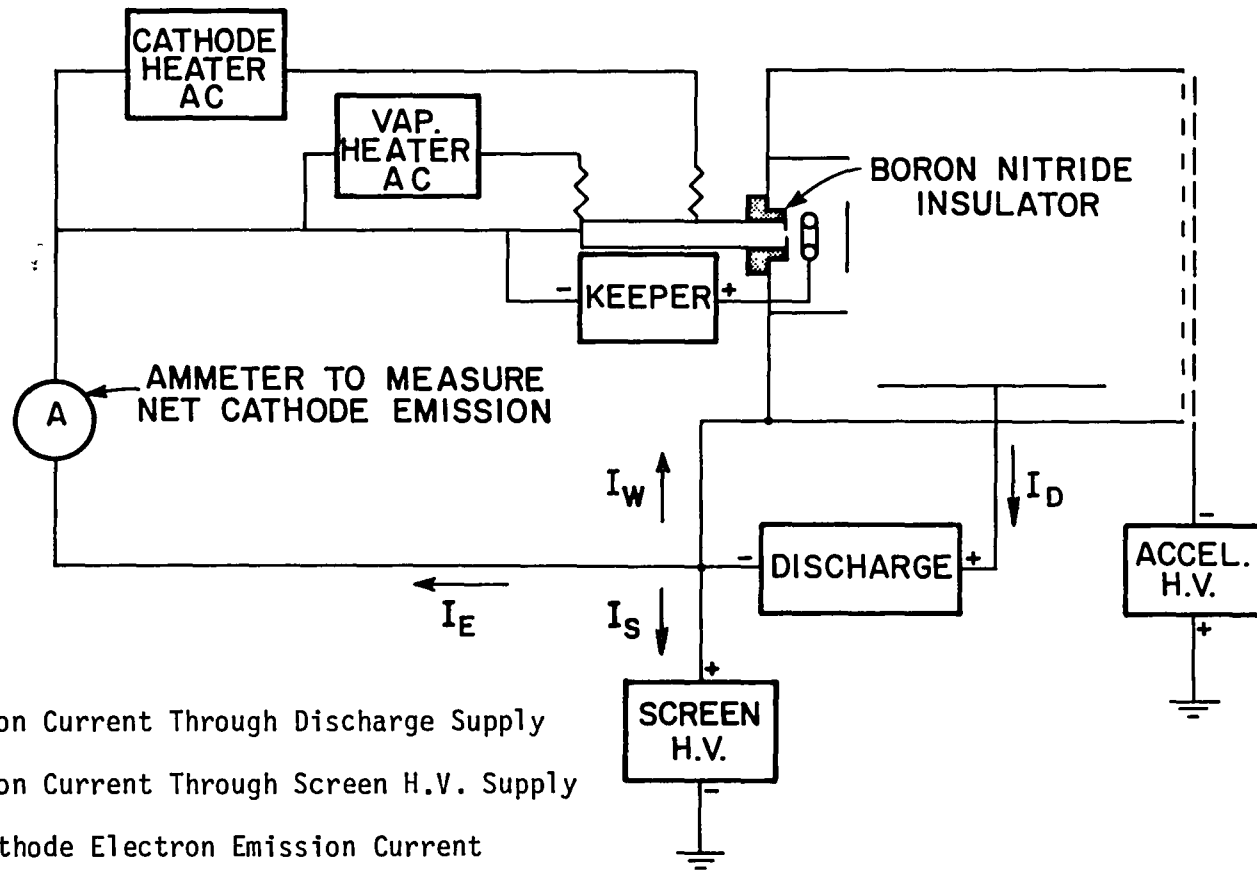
CATHODE HEATER AC

VAP. HEATER AC

BORON NITRIDE INSULATOR

- KEEPER +

AMMETER TO MEASURE NET CATHODE EMISSION

A

$I_W$

$I_D$

- DISCHARGE +

ACCEL. H.V.

-

+

$I_E$

$I_S$

+

SCREEN H.V.

-

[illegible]on Current Through Discharge Supply

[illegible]on Current Through Screen H.V. Supply

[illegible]thode Electron Emission Current